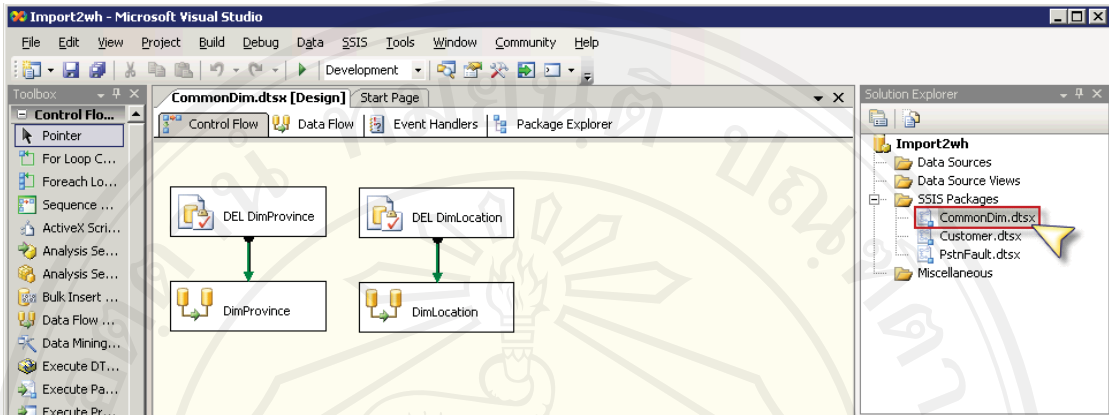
Import2wh - Microsoft Visual Studio

File Edit View Project Build Debug Data SSIS Tools Window Community Help

Development

Toolbox

Control Flo...

Pointer

For Loop C...

Foreach Lo...

Sequence ...

ActiveX Scri...

Analysis Se...

Analysis Se...

Bulk Insert ...

Data Flow ...

Data Mining...

Execute DT...

Execute Pa...

Execute Pr...

CommonDim.dtsx [Design]

Start Page

Control Flow

Data Flow

Event Handlers

Package Explorer

DEL DimProvince

DimProvince

DEL DimLocation

DimLocation

Solution Explorer

Import2wh

Data Sources

Data Source Views

SSIS Packages

CommonDim.dtsx

Customer.dtsx

PstnFault.dtsx

Miscellaneous